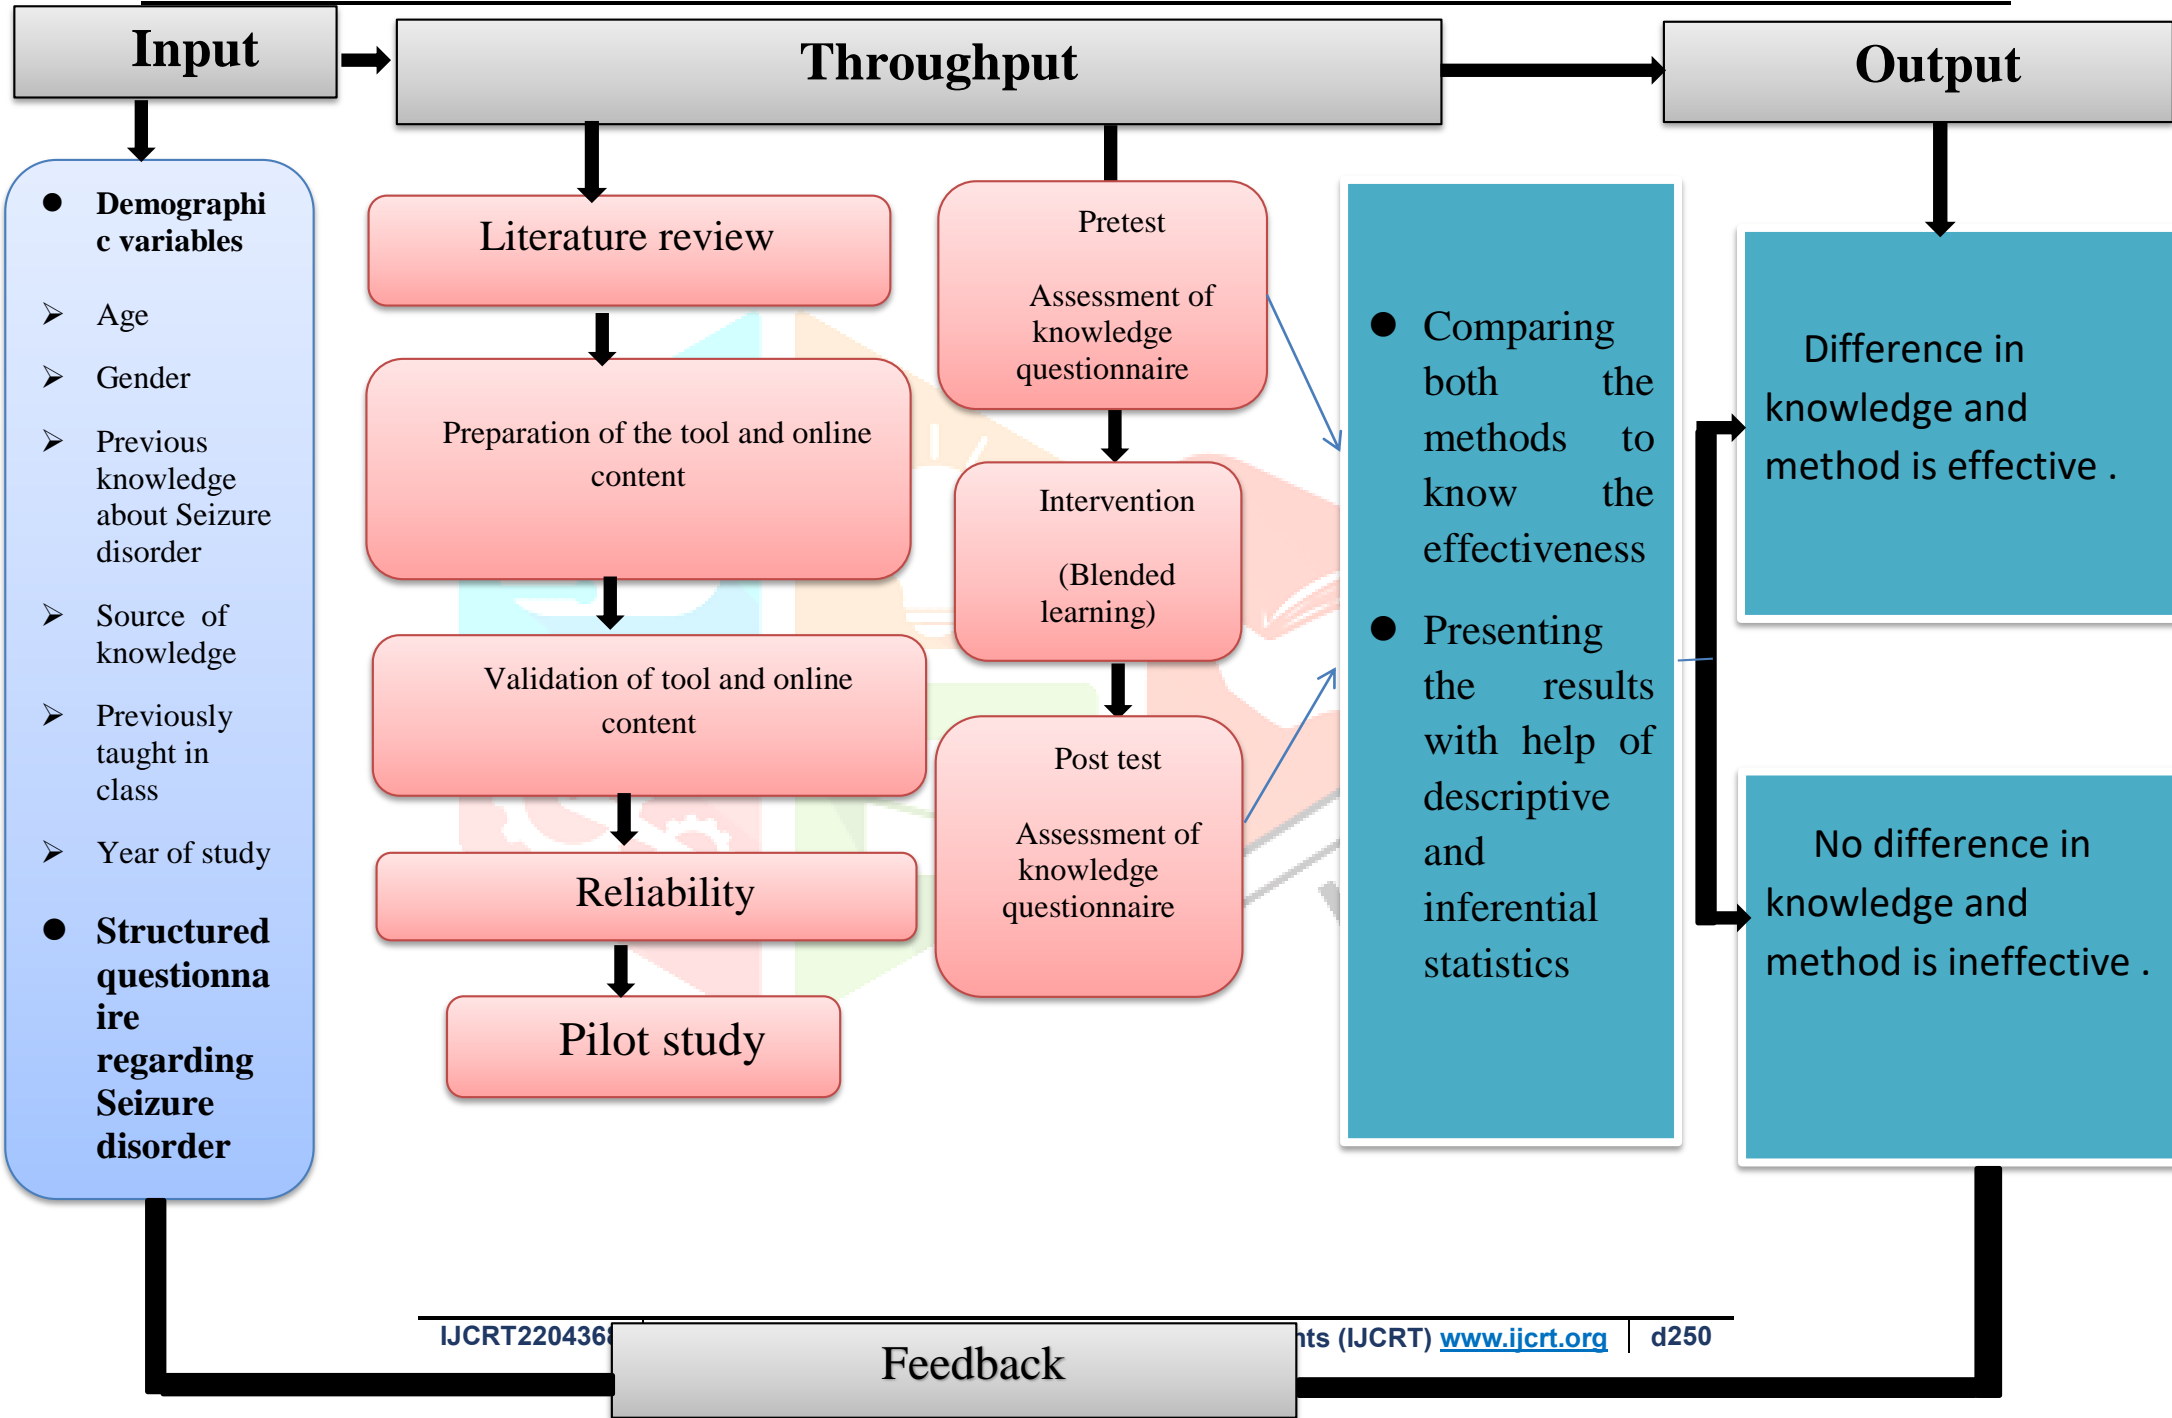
Input

Throughput

Output

Demographic variables

Age

Gender

Previous knowledge about Seizure disorder

Source of knowledge

Previously taught in class

Year of study

Structured questionnaire regarding Seizure disorder

Literature review

Preparation of the tool and online content

Validation of tool and online content

Reliability

Pilot study

Pretest

Assessment of knowledge questionnaire

Intervention

(Blended learning)

Post test

Assessment of knowledge questionnaire

Comparing both the methods to know the effectiveness

Presenting the results with help of descriptive and inferential statistics

Difference in knowledge and method is effective .

No difference in knowledge and method is ineffective .

IJCRT220436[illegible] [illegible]nts (IJCRT) www.ijcrt.org d250

Feedback